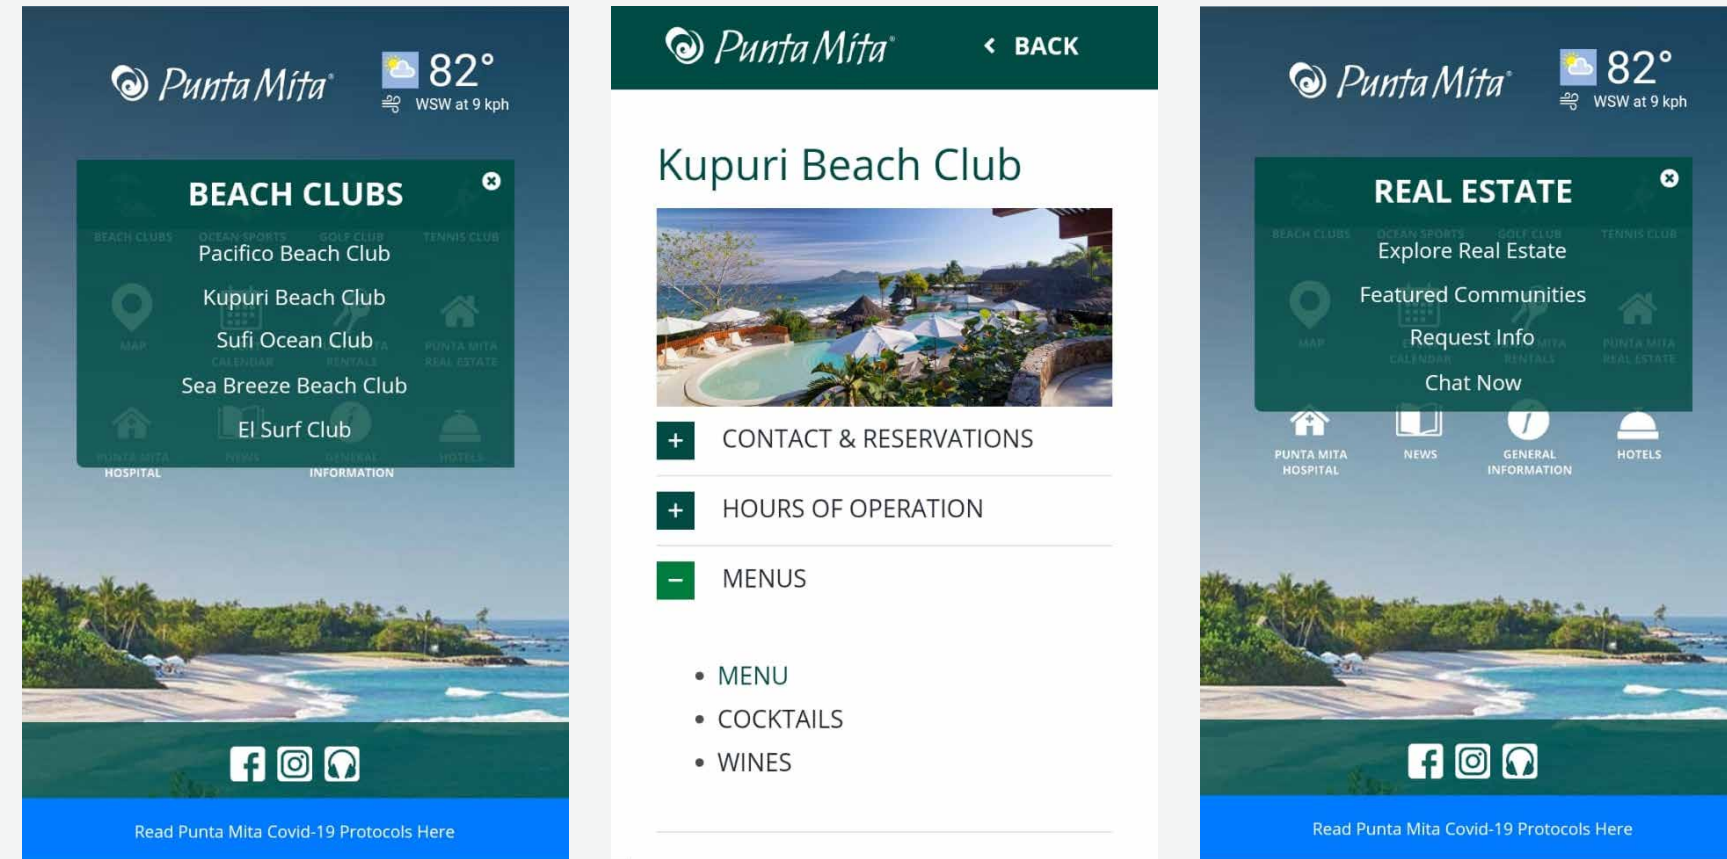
Punta Mita

82°

WSW at 9 kph

BEACH CLUBS

Pacifico Beach Club

Kupuri Beach Club

Sufi Ocean Club

Sea Breeze Beach Club

El Surf Club

HOSPITAL

INFORMATION

Read Punta Mita Covid-19 Protocols Here

Punta Mita

BACK

Kupuri Beach Club

+ CONTACT & RESERVATIONS

+ HOURS OF OPERATION

− MENUS

- MENU
- COCKTAILS
- WINES

Punta Mita

82°

WSW at 9 kph

REAL ESTATE

Explore Real Estate

Featured Communities

Request Info

Chat Now

PUNTA MITA HOSPITAL

NEWS

GENERAL INFORMATION

HOTELS

Read Punta Mita Covid-19 Protocols Here